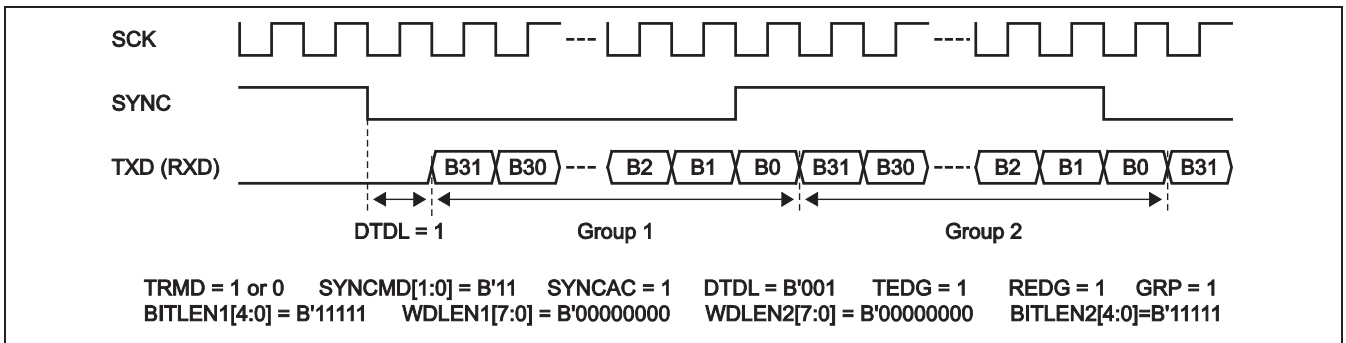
SCK

SYNC

TXD (RXD)

B31 B30 --- B2 B1 B0 B31 B30 ---- B2 B1 B0 B31

DTDL = 1

Group 1

Group 2

TRMD = 1 or 0 SYNCMD[1:0] = B'11 SYNCAC = 1 DTDL = B'001 TEDG = 1 REDG = 1 GRP = 1
BITLEN1[4:0] = B'11111 WDLEN1[7:0] = B'00000000 WDLEN2[7:0] = B'00000000 BITLEN2[4:0]=B'11111